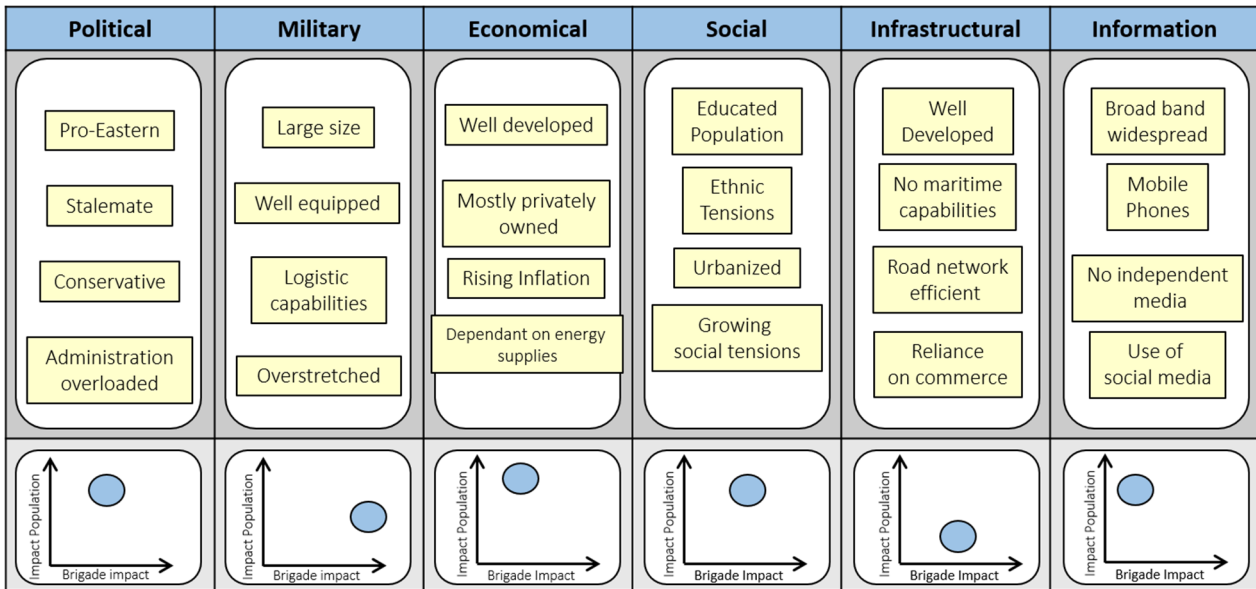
| Political | Military | Economical | Social | Infrastructural | Information |
|---|---|---|---|---|---|
| Pro-Eastern | Large size | Well developed | Educated Population | Well Developed | Broad band widespread |
| Stalemate | Well equipped | Mostly privately owned | Ethnic Tensions | No maritime capabilities | Mobile Phones |
| Conservative | Logistic capabilities | Rising Inflation | Urbanized | Road network efficient | No independent media |
| Administration overloaded | Overstretched | Dependant on energy supplies | Growing social tensions | Reliance on commerce | Use of social media |
| Impact Population / Brigade impact | Impact Population / Brigade impact | Impact Population / Brigade Impact | Impact Population / Brigade Impact | Impact Population / Brigade Impact | Impact Population / Brigade Impact |